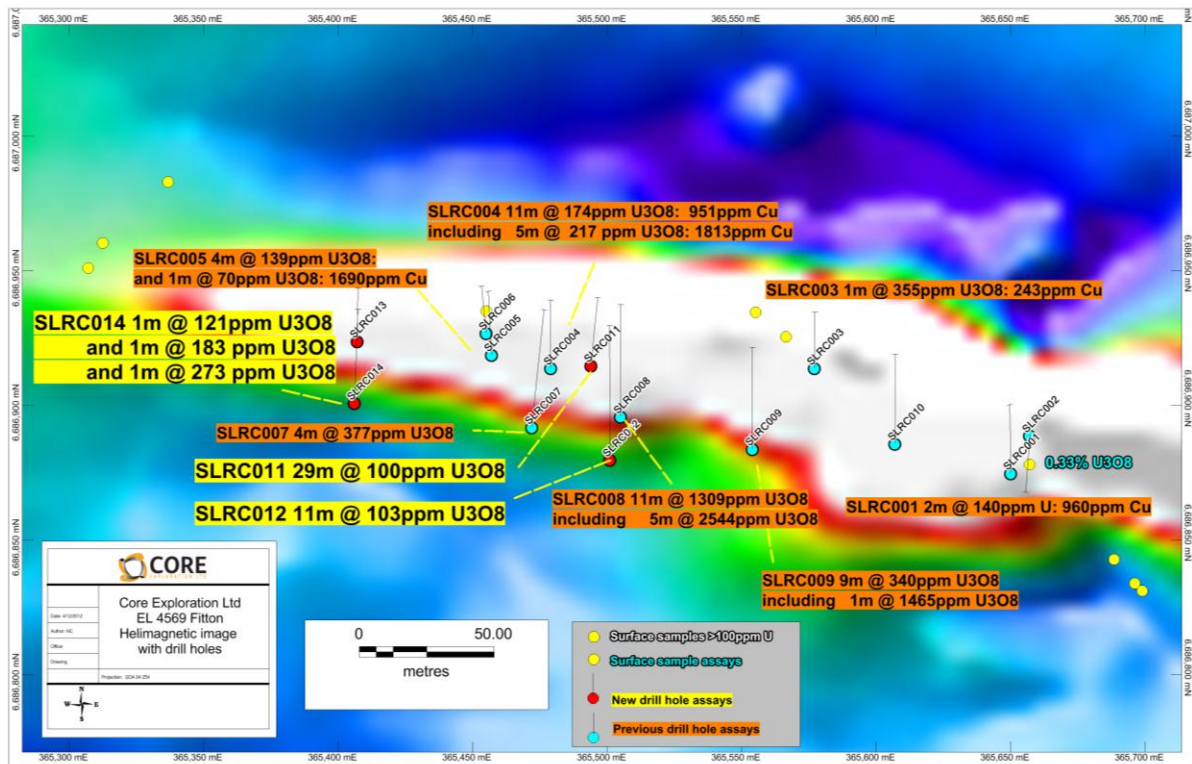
365,300 mE 365,350 mE 365,400 mE 365,450 mE 365,500 mE 365,550 mE 365,600 mE 365,650 mE 365,700 mE

6,687,000 mN
6,686,950 mN
6,686,900 mN
6,686,850 mN
6,686,800 mN

SLRC004 11m @ 174ppm U3O8: 951ppm Cu
including 5m @ 217 ppm U3O8: 1813ppm Cu

SLRC005 4m @ 139ppm U3O8:
and 1m @ 70ppm U3O8: 1690ppm Cu

SLRC003 1m @ 355ppm U3O8: 243ppm Cu

SLRC014 1m @ 121ppm U3O8
and 1m @ 183 ppm U3O8
and 1m @ 273 ppm U3O8

SLRC013
SLRC006
SLRC005
SLRC004
SLRC011
SLRC003
SLRC014
SLRC007
SLRC008
SLRC012
SLRC009
SLRC010
SLRC002
SLRC001

SLRC007 4m @ 377ppm U3O8

0.33% U3O8

SLRC011 29m @ 100ppm U3O8

SLRC012 11m @ 103ppm U3O8

SLRC008 11m @ 1309ppm U3O8
including 5m @ 2544ppm U3O8

SLRC001 2m @ 140ppm U: 960ppm Cu

SLRC009 9m @ 340ppm U3O8
including 1m @ 1465ppm U3O8

CORE
EXPLORATION LTD
Core Exploration Ltd
EL 4569 Fitton
Helimagnetic image
with drill holes
Date: 4/12/2012
Author: NC
Office:
Drawing:
Projection: GDA 94 Z54
N
W E
S

0 50.00
metres

Surface samples >100ppm U
Surface sample assays
New drill hole assays
Previous drill hole assays